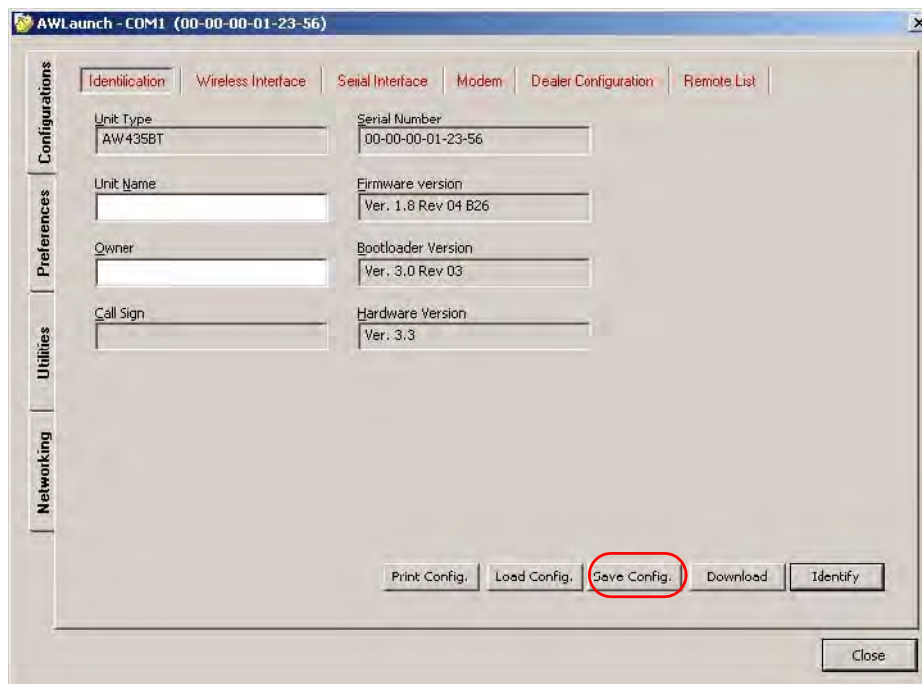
AWLaunch - COM1 (00-00-00-01-23-56)

×

Configurations

Preferences

Utilities

Networking

Identification | Wireless Interface | Serial Interface | Modem | Dealer Configuration | Remote List

Unit Type
AW435BT

Serial Number
00-00-00-01-23-56

Unit Name

Firmware version
Ver. 1.8 Rev 04 B26

Owner

Bootloader Version
Ver. 3.0 Rev 03

Call Sign

Hardware Version
Ver. 3.3

Print Config. | Load Config. | Save Config. | Download | Identify

Close